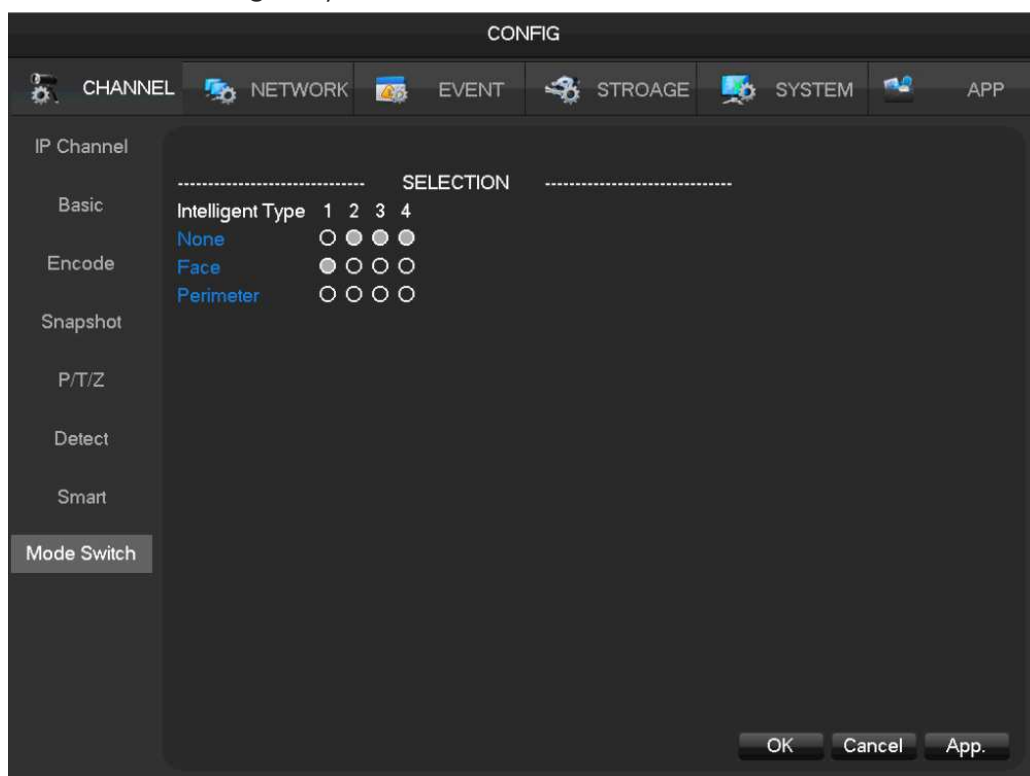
CONFIG

CHANNEL NETWORK EVENT STROAGE SYSTEM APP

IP Channel
Basic
Encode
Snapshot
P/T/Z
Detect
Smart
Mode Switch

------------------------------ SELECTION ------------------------------

| Intelligent Type | 1 | 2 | 3 | 4 |
|---|---|---|---|---|
| None | ○ | ● | ● | ● |
| Face | ● | ○ | ○ | ○ |
| Perimeter | ○ | ○ | ○ | ○ |

OK Cancel App.